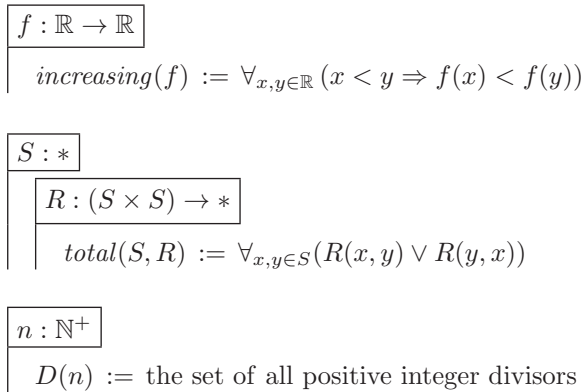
$f : \mathbb{R} \to \mathbb{R}$

$increasing(f) := \forall_{x,y \in \mathbb{R}} (x < y \Rightarrow f(x) < f(y))$

$S : *$

$R : (S \times S) \to *$

$total(S, R) := \forall_{x,y \in S}(R(x, y) \vee R(y, x))$

$n : \mathbb{N}^+$

$D(n) :=$ the set of all positive integer divisors